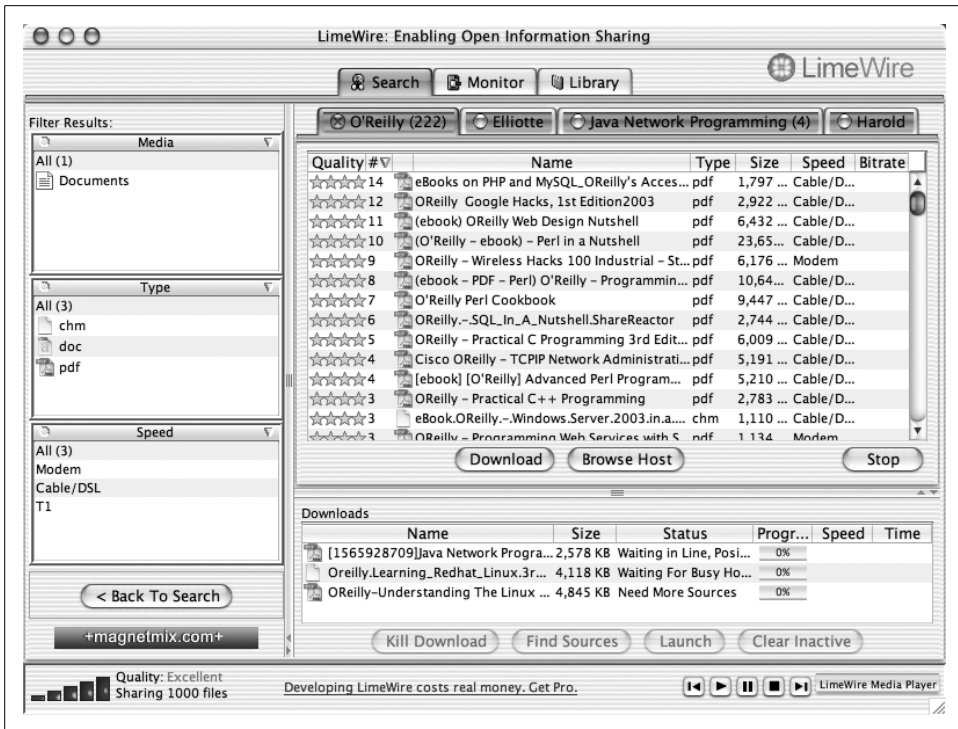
LimeWire: Enabling Open Information Sharing

LimeWire

Search | Monitor | Library

Filter Results:

Media
All (1)
Documents

Type
All (3)
chm
doc
pdf

Speed
All (3)
Modem
Cable/DSL
T1

< Back To Search

+magnetmix.com+

O'Reilly (222) | Elliotte | Java Network Programming (4) | Harold

| Quality | # | Name | Type | Size | Speed | Bitrate |
|---|---|---|---|---|---|---|
| | 14 | eBooks on PHP and MySQL_OReilly's Acces... | pdf | 1,797 ... | Cable/D... | |
| | 12 | OReilly Google Hacks, 1st Edition2003 | pdf | 2,922 ... | Cable/D... | |
| | 11 | (ebook) OReilly Web Design Nutshell | pdf | 6,432 ... | Cable/D... | |
| | 10 | (O'Reilly – ebook) – Perl in a Nutshell | pdf | 23,65... | Cable/D... | |
| | 9 | OReilly – Wireless Hacks 100 Industrial – St... | pdf | 6,176 ... | Modem | |
| | 8 | (ebook – PDF – Perl) O'Reilly – Programmin... | pdf | 10,64... | Cable/D... | |
| | 7 | O'Reilly Perl Cookbook | pdf | 9,447 ... | Cable/D... | |
| | 6 | OReilly.-.SQL_In_A_Nutshell.ShareReactor | pdf | 2,744 ... | Cable/D... | |
| | 5 | OReilly – Practical C Programming 3rd Edit... | pdf | 6,009 ... | Cable/D... | |
| | 4 | Cisco OReilly – TCPIP Network Administrati... | pdf | 5,191 ... | Cable/D... | |
| | 4 | [ebook] [O'Reilly] Advanced Perl Program... | pdf | 5,210 ... | Cable/D... | |
| | 3 | OReilly – Practical C++ Programming | pdf | 2,783 ... | Cable/D... | |
| | 3 | eBook.OReilly.-.Windows.Server.2003.in.a.... | chm | 1,110 ... | Cable/D... | |
| | 3 | OReilly – Programming Web Services with S... | pdf | 1,134 | Modem | |

Download | Browse Host | Stop

Downloads

| Name | Size | Status | Progr... | Speed | Time |
|---|---|---|---|---|---|
| [1565928709]Java Network Progra... | 2,578 KB | Waiting in Line, Posi... | 0% | | |
| Oreilly.Learning_Redhat_Linux.3r... | 4,118 KB | Waiting For Busy Ho... | 0% | | |
| OReilly–Understanding The Linux ... | 4,845 KB | Need More Sources | 0% | | |

Kill Download | Find Sources | Launch | Clear Inactive

Quality: Excellent
Sharing 1000 files

Developing LimeWire costs real money. Get Pro.

LimeWire Media Player